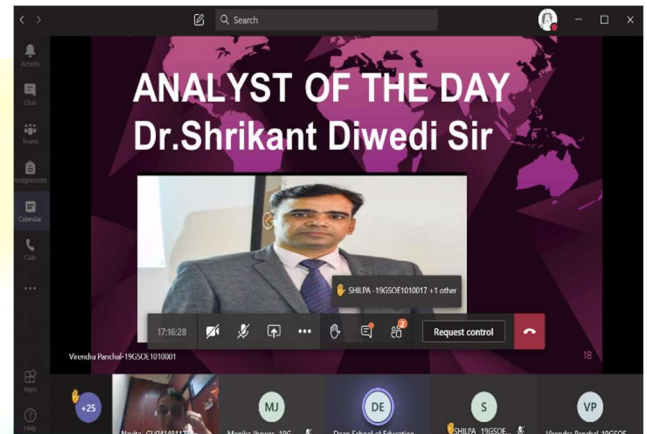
Search

Activity
Chat
Teams
Assignments
Calendar
Calls
...

ANALYST OF THE DAY
Dr.Shrikant Diwedi Sir

SHILPA -19GSOE1010017 +1 other

17:16:28
...
2
Request control

Viendra Panchal-19GSOL1010001

18

Apps
Help

+25
Navita -GU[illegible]
MJ
Monika Jhawar -19G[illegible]
DE
Dean School of Education
S
Shilpa -19GSOE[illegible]
VP
Virendra Panchal-19GSOE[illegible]